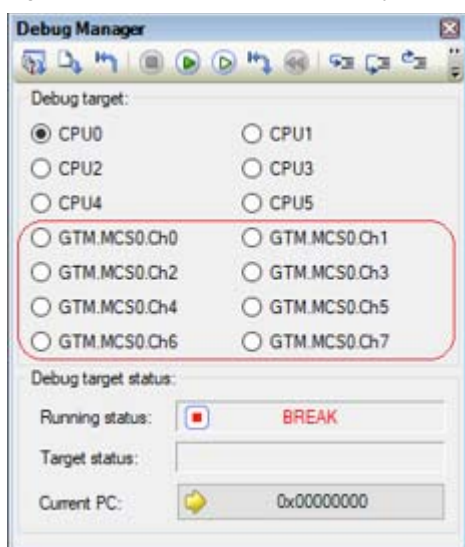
Debug Manager

Debug target:

CPU0
CPU1
CPU2
CPU3
CPU4
CPU5
GTM.MCS0.Ch0
GTM.MCS0.Ch1
GTM.MCS0.Ch2
GTM.MCS0.Ch3
GTM.MCS0.Ch4
GTM.MCS0.Ch5
GTM.MCS0.Ch6
GTM.MCS0.Ch7

Debug target status:

Running status: BREAK

Target status:

Current PC: 0x00000000